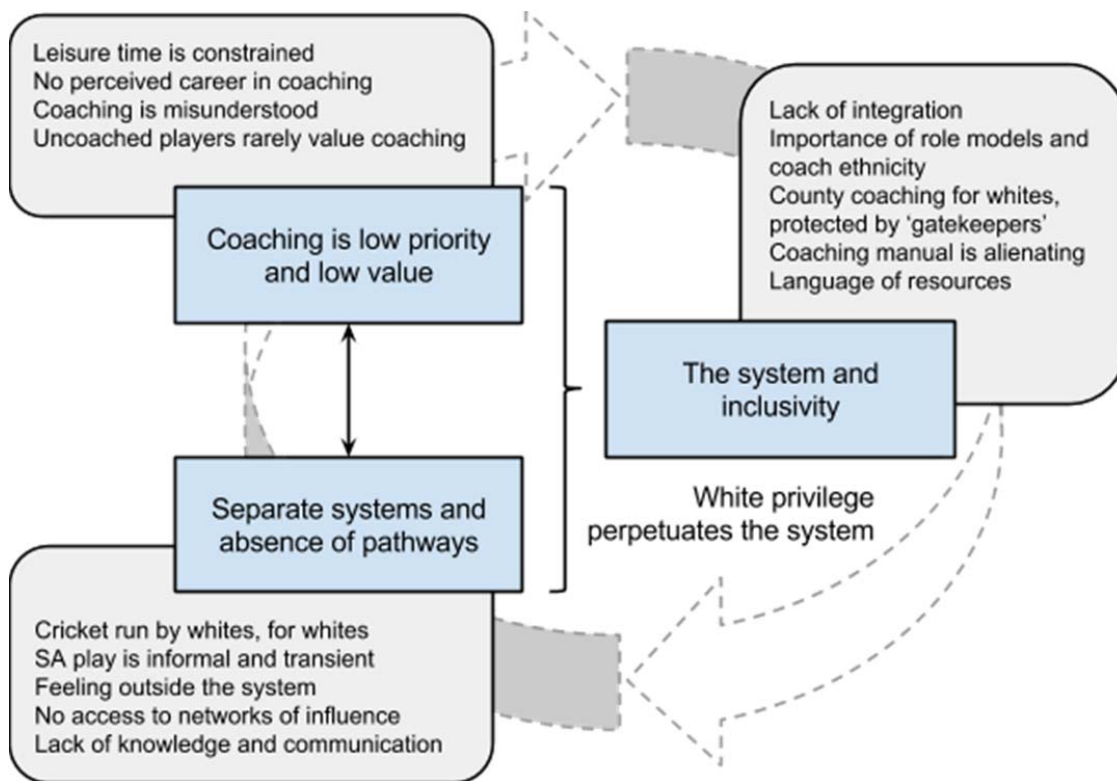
Leisure time is constrained
No perceived career in coaching
Coaching is misunderstood
Uncoached players rarely value coaching

Coaching is low priority and low value

Lack of integration
Importance of role models and coach ethnicity
County coaching for whites, protected by 'gatekeepers'
Coaching manual is alienating
Language of resources

The system and inclusivity

Separate systems and absence of pathways

White privilege perpetuates the system

Cricket run by whites, for whites
SA play is informal and transient
Feeling outside the system
No access to networks of influence
Lack of knowledge and communication